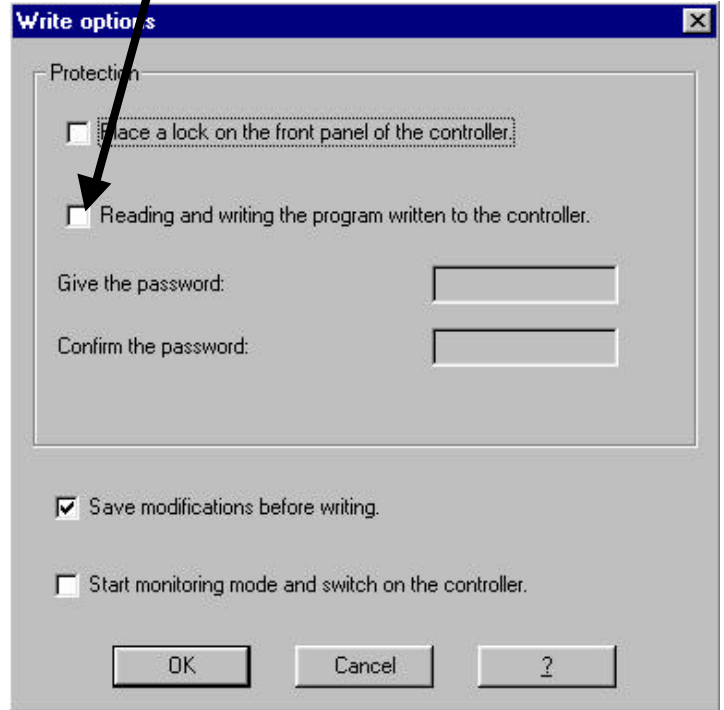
Write opti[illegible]s

Protecti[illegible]n

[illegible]lace a lock on the front panel of the controller.

Reading and writing the program written to the controller.

Give the password:

Confirm the password:

Save modifications before writing.

Start monitoring mode and switch on the controller.

OK

Cancel

?